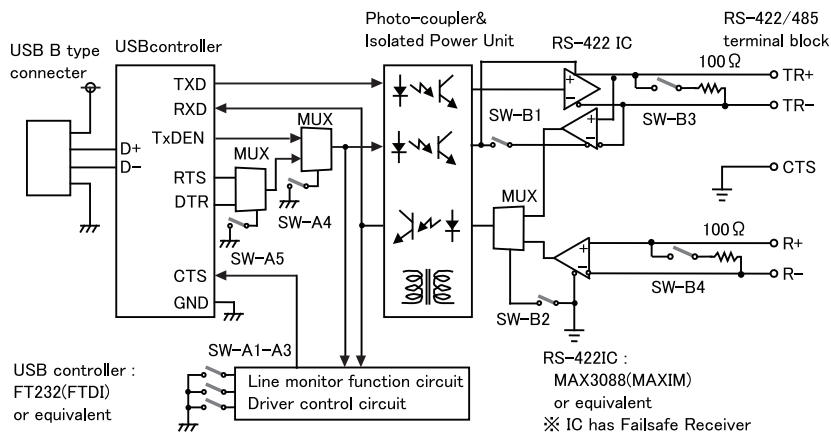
USB B type connecter

USBcontroller

TXD
RXD
TxDEN
RTS
DTR
CTS
GND

MUX
MUX
SW-A4
SW-A5

Photo-coupler& Isolated Power Unit

RS-422 IC

RS-422/485 terminal block

100Ω
TR+
TR-
SW-B1
SW-B3
CTS
MUX
100Ω
R+
R-
SW-B4
SW-B2

SW-A1-A3

Line monitor function circuit
Driver control circuit

USB controller : FT232(FTDI) or equivalent

RS-422IC : MAX3088(MAXIM) or equivalent
※ IC has Failsafe Receiver